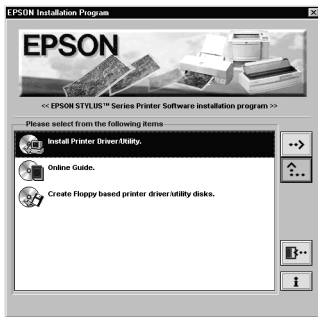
EPSON Installation Program

EPSON

<< EPSON STYLUS™ Series Printer Software installation program >>

Please select from the following items

Install Printer Driver/Utility.

Online Guide.

Create Floppy based printer driver/utility disks.

i